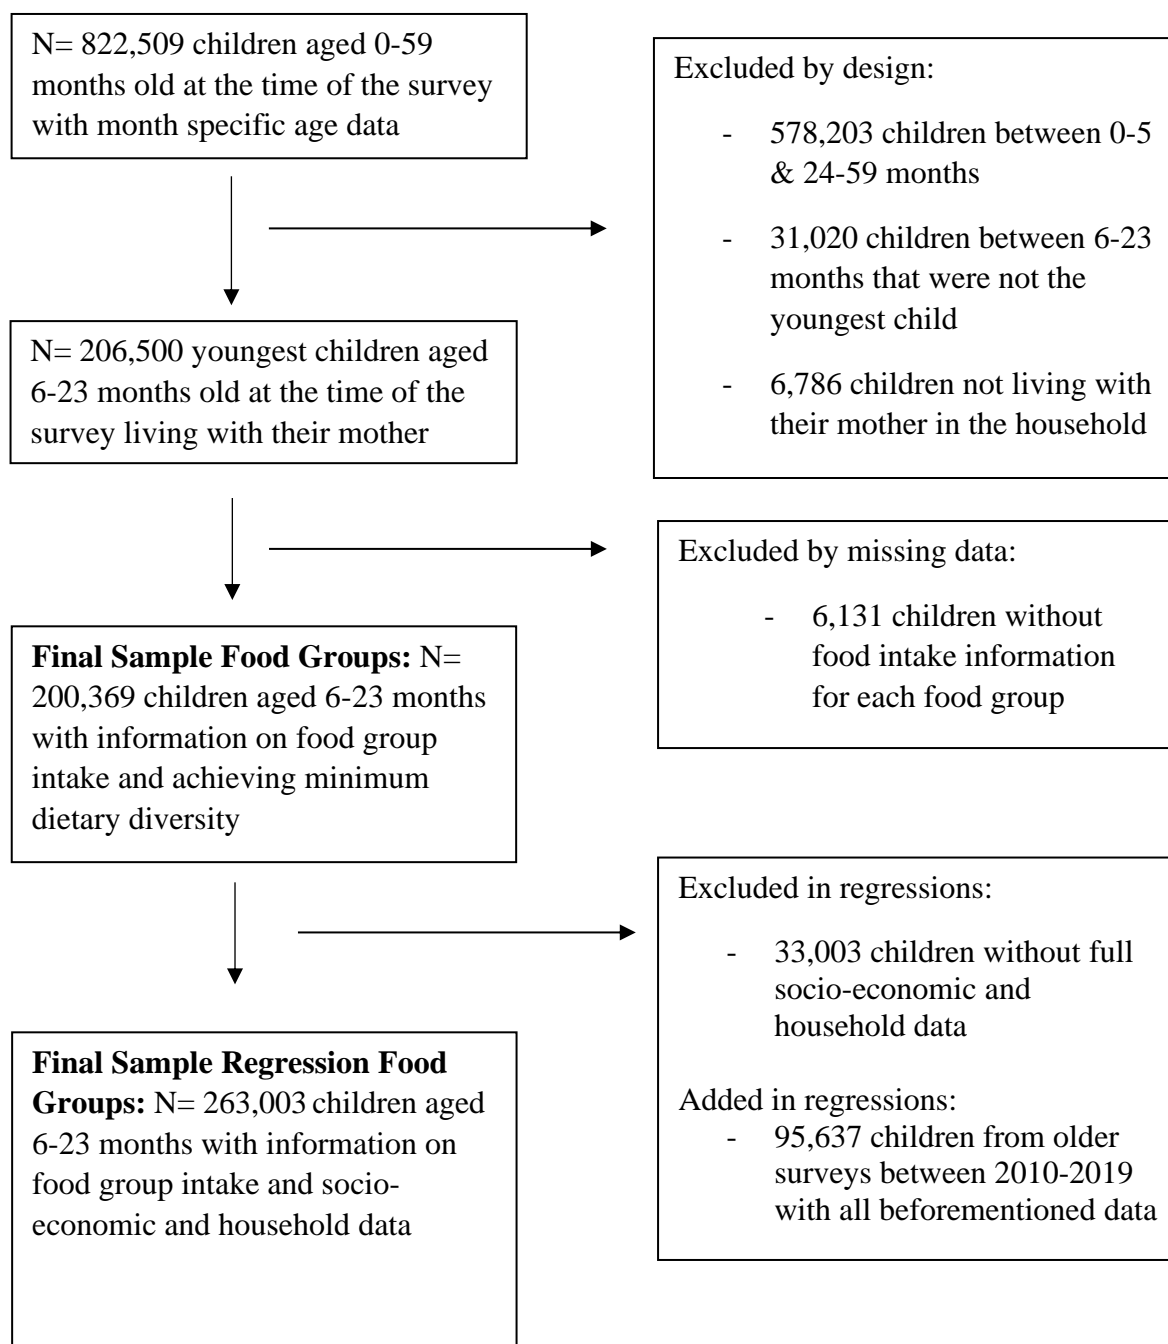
N= 822,509 children aged 0-59 months old at the time of the survey with month specific age data

Excluded by design:

- 578,203 children between 0-5 & 24-59 months
- 31,020 children between 6-23 months that were not the youngest child
- 6,786 children not living with their mother in the household

N= 206,500 youngest children aged 6-23 months old at the time of the survey living with their mother

Excluded by missing data:

- 6,131 children without food intake information for each food group

**Final Sample Food Groups:** N= 200,369 children aged 6-23 months with information on food group intake and achieving minimum dietary diversity

Excluded in regressions:

- 33,003 children without full socio-economic and household data

Added in regressions:
- 95,637 children from older surveys between 2010-2019 with all beforementioned data

**Final Sample Regression Food Groups:** N= 263,003 children aged 6-23 months with information on food group intake and socio-economic and household data